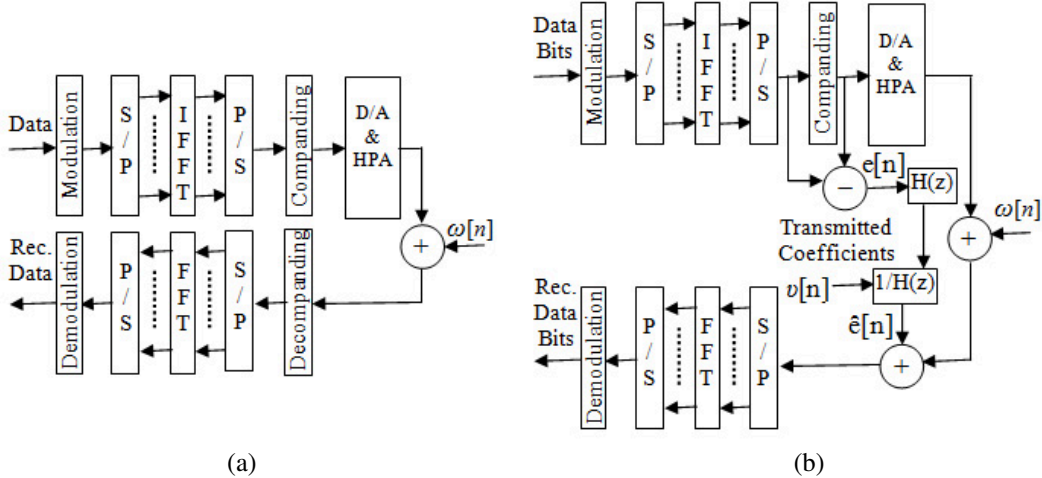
Data

Modulation

S / P

I F F T

P / S

Companding

D/A & HPA

$\omega[n]$

+

Rec. Data

Demodulation

P / S

F F T

S / P

Decompanding

(a)

Data Bits

Modulation

S / P

I F F T

P / S

Companding

D/A & HPA

−

e[n]

H(z)

Transmitted Coefficients

+

$\omega[n]$

$v$[n]

1/H(z)

ê[n]

Rec. Data Bits

Demodulation

P / S

F F T

S / P

+

(b)